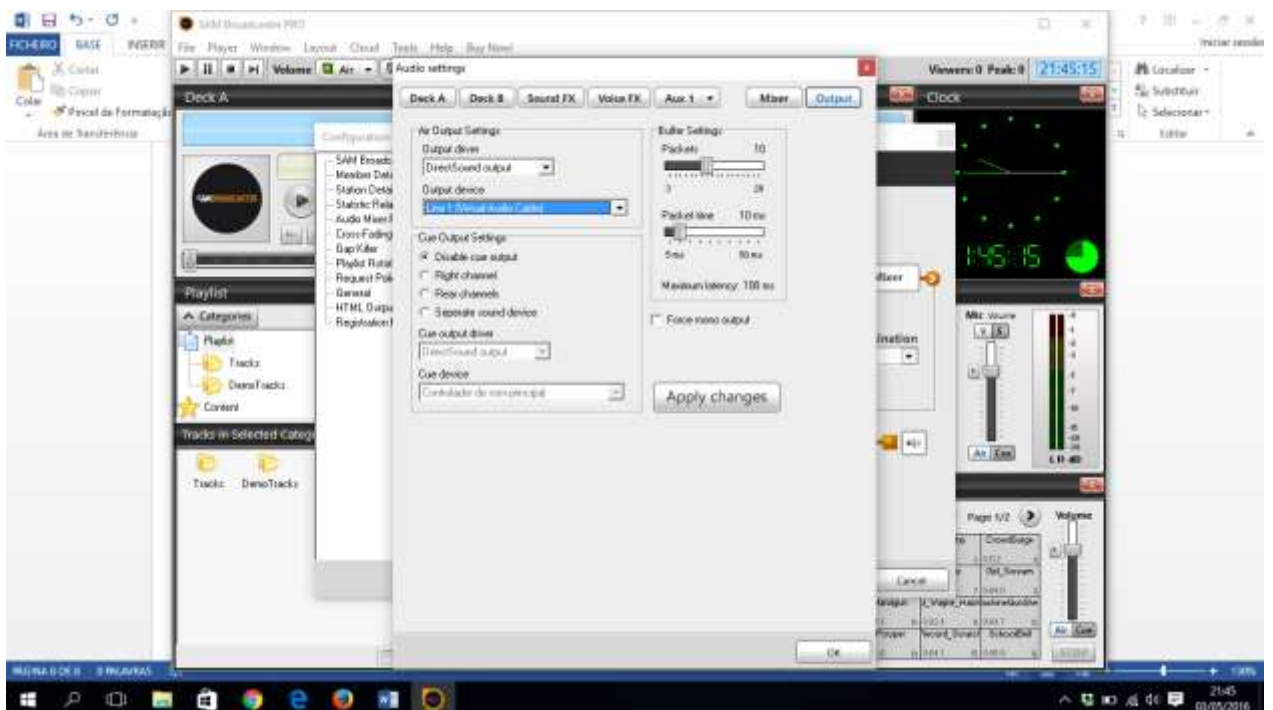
FICHEIRO BASE INSERIR
Cortar
Copiar
Colar
Pincel de Formatação
Área de Transferência

SAM Broadcaster PRO
File Player Window Layout Cloud Tools Help Buy Now!
Volume Air
Viewers: 0 Peak: 0 21:45:15

Iniciar sessão
Localizar
Substituir
Selecionar
Editar

Deck A
Configuration
SAM Broadc
Member Deta
Station Deta
Statistic Rela
Audio Mixer
Cross-Fading
Gap Killer
Playlist Rotat
Request Pol
General
HTML Outpu
Registration

Playlist
Categories
Playlist
Tracks
DemoTracks
Content
Tracks in Selected Category
Tracks DemoTracks

Audio settings
Deck A Deck B Sound FX Voice FX Aux 1 Mixer Output

Air Output Settings
Output driver
DirectSound output
Output device
Line 1 (Virtual Audio Cable)

Cue Output Settings
Disable cue output
Right channel
Rear channels
Separate sound device
Cue output driver
DirectSound output
Cue device
Controlador de som principal

Buffer Settings
Packets 10
3 20
Packet time 10 ms
5ms 50 ms
Maximum latency: 100 ms

Force mono output

Apply changes

OK

Clock
21:45:15

Mixer
Destination
Mic Volume
Air Cue
Cancel
Page 1/2 Volume
CrowdBoge
Bell_Scream
Vinyle_Hairf
Record_Scratch
SchoolBell
Air Cue

PÁGINA 6 DE 8 0 PALAVRAS
100%
21:45
01/05/2016